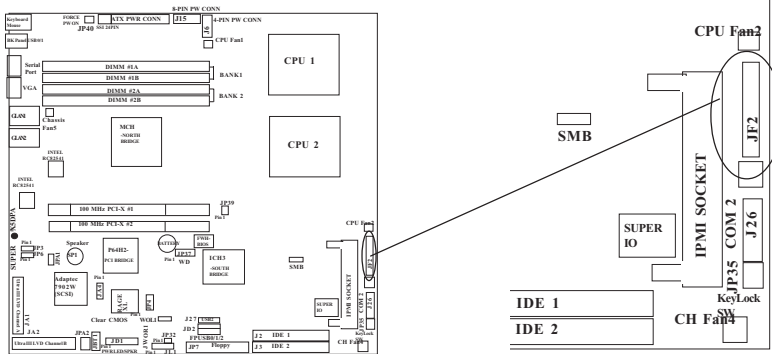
Keyboard Mouse
FORCE PW ON
JP40
ATX PWR CONN
SSI 24PIN
J15
8-PIN PW CONN
4-PIN PW CONN
J6
CPU Fan1
BK Panel USB0/1
Serial Port
DIMM #1A
DIMM #1B
BANK1
CPU 1
VGA
DIMM #2A
DIMM #2B
BANK 2
GLAN1
Chassis Fan5
GLAN2
MCH -NORTH BRIDGE
CPU 2
INTEL 82541
INTEL 82541
SUPER X6DPA
JP39
100 MHz PCI-X #1
100 MHz PCI-X #2
CPU Fan2
Pin 1
Speaker
SP1
P64H2-PCI BRIDGE
BATTERY
PWR-REQ
JP37
WD
ICH3 -SOUTH BRIDGE
SMB
JF2
Adaptec 7902W (SCSI)
SUPER IO
IPMI SOCKET
COM 2
J26
Clear CMOS
WOL1
J27
JD2
JP32
FPUSB0/1/2
J2
IDE 1
J3
IDE 2
JA2
JPA2
JD1
JP7
Floppy
PWRLED/SPKR
CH Fan4
KeyLock
Ultra320LVD Channel B
SMB
SUPER IO
IPMI SOCKET
COM 2
J26
JF2
JP35
CPU Fan2
IDE 1
IDE 2
KeyLock SW
CH Fan4